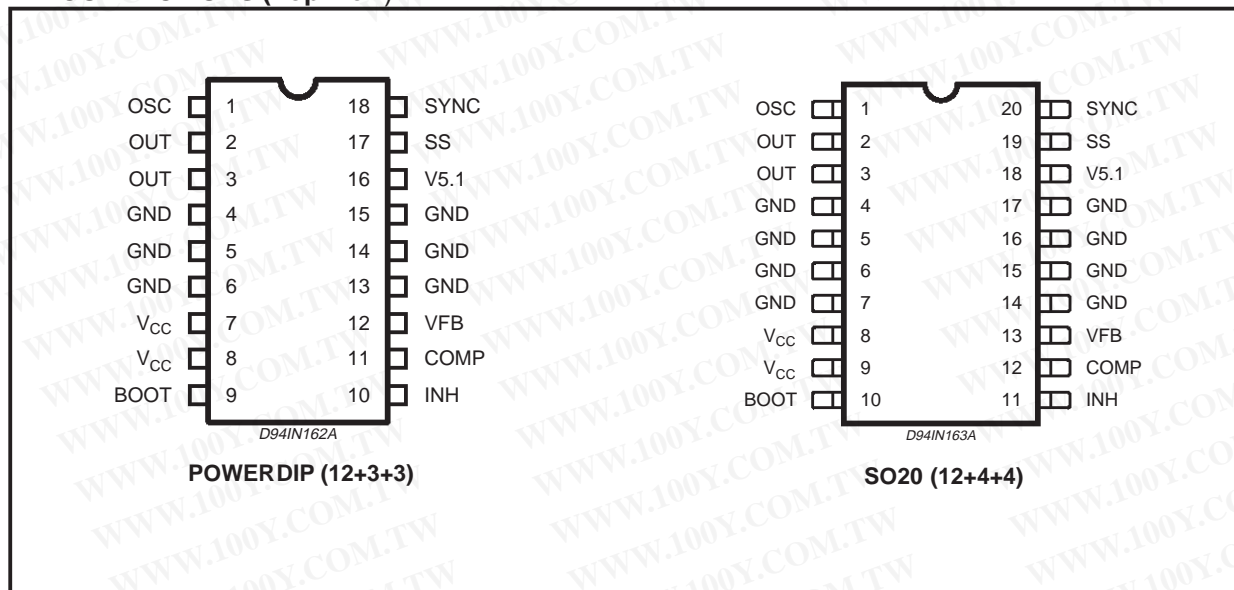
| OSC | 1 | 18 | SYNC |
|---|---|---|---|
| OUT | 2 | 17 | SS |
| OUT | 3 | 16 | V5.1 |
| GND | 4 | 15 | GND |
| GND | 5 | 14 | GND |
| GND | 6 | 13 | GND |
| $V_{CC}$ | 7 | 12 | VFB |
| $V_{CC}$ | 8 | 11 | COMP |
| BOOT | 9 | 10 | INH |

D94IN162A

POWERDIP (12+3+3)

| OSC | 1 | 20 | SYNC |
|---|---|---|---|
| OUT | 2 | 19 | SS |
| OUT | 3 | 18 | V5.1 |
| GND | 4 | 17 | GND |
| GND | 5 | 16 | GND |
| GND | 6 | 15 | GND |
| GND | 7 | 14 | GND |
| $V_{CC}$ | 8 | 13 | VFB |
| $V_{CC}$ | 9 | 12 | COMP |
| BOOT | 10 | 11 | INH |

D94IN163A

SO20 (12+4+4)

WWW.100Y.COM.TW